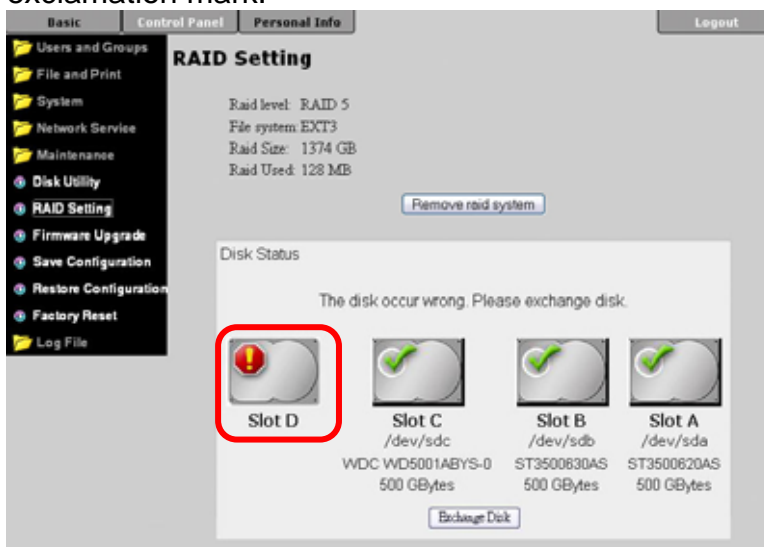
Basic | Control Panel | Personal Info | Logout

Users and Groups
File and Print
System
Network Service
Maintenance
Disk Utility
RAID Setting
Firmware Upgrade
Save Configuration
Restore Configuration
Factory Reset
Log File

RAID Setting

Raid level: RAID 5
File system: EXT3
Raid Size: 1374 GB
Raid Used: 128 MB

Remove raid system

Disk Status

The disk occur wrong. Please exchange disk.

Slot D

Slot C
/dev/sdc
WDC WD5001ABYS-0
500 GBytes

Slot B
/dev/sdb
ST3500630AS
500 GBytes

Slot A
/dev/sda
ST3500620AS
500 GBytes

Exchange Disk